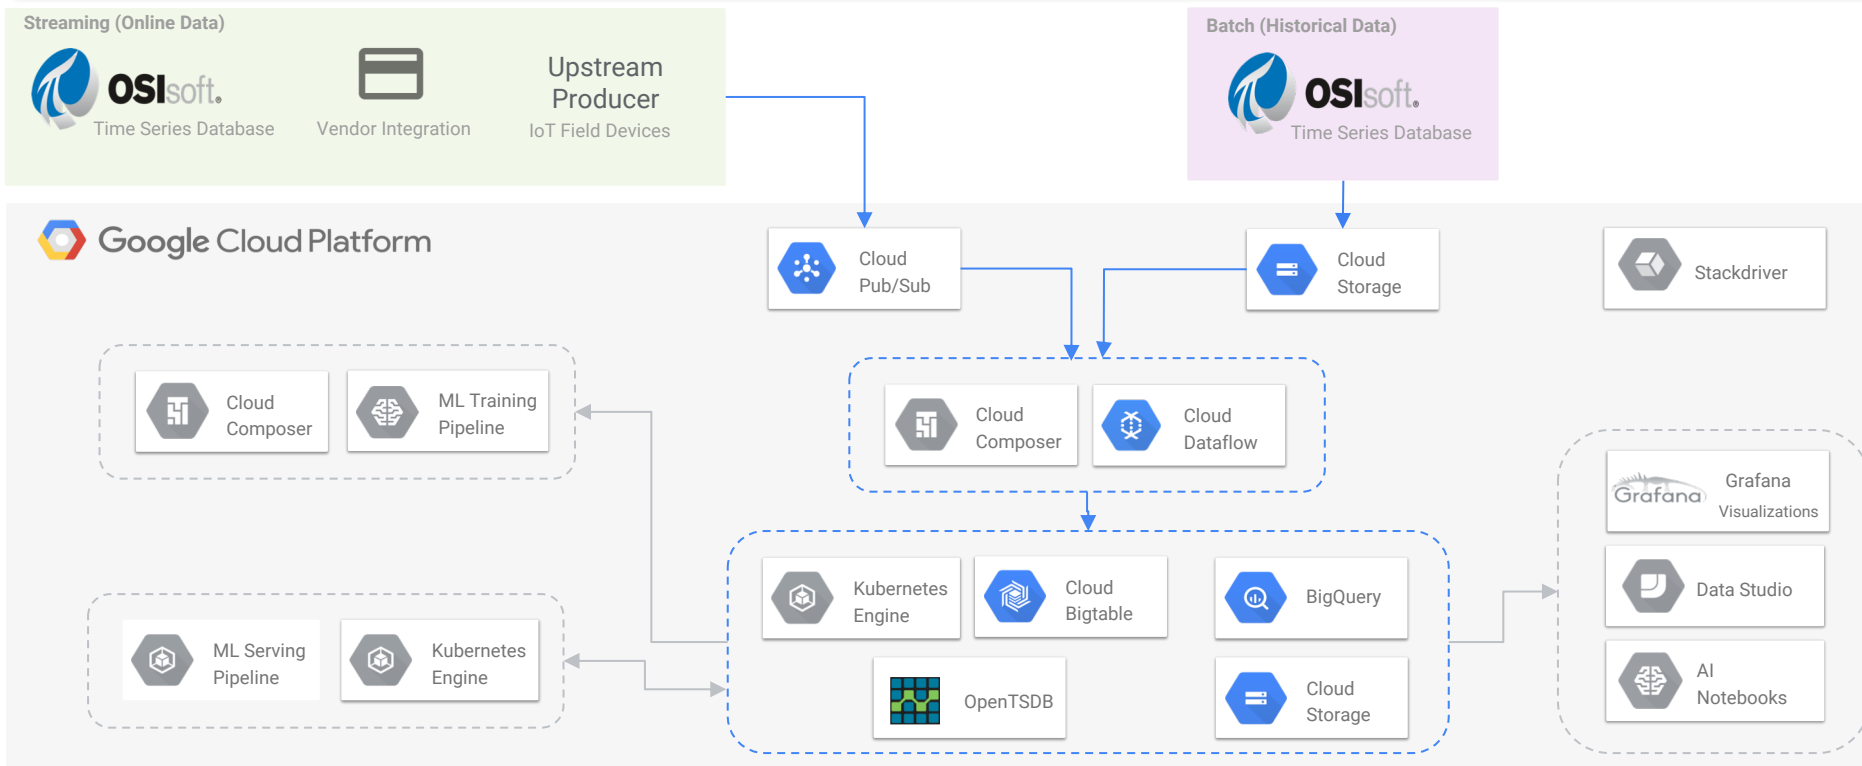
Streaming (Online Data)

OSIsoft.
Time Series Database

Vendor Integration

Upstream Producer
IoT Field Devices

Batch (Historical Data)

OSIsoft.
Time Series Database

Google Cloud Platform

Cloud Pub/Sub

Cloud Storage

Stackdriver

Cloud Composer

ML Training Pipeline

Cloud Composer

Cloud Dataflow

Grafana
Grafana Visualizations

Kubernetes Engine

Cloud Bigtable

BigQuery

Data Studio

ML Serving Pipeline

Kubernetes Engine

OpenTSDB

Cloud Storage

AI Notebooks